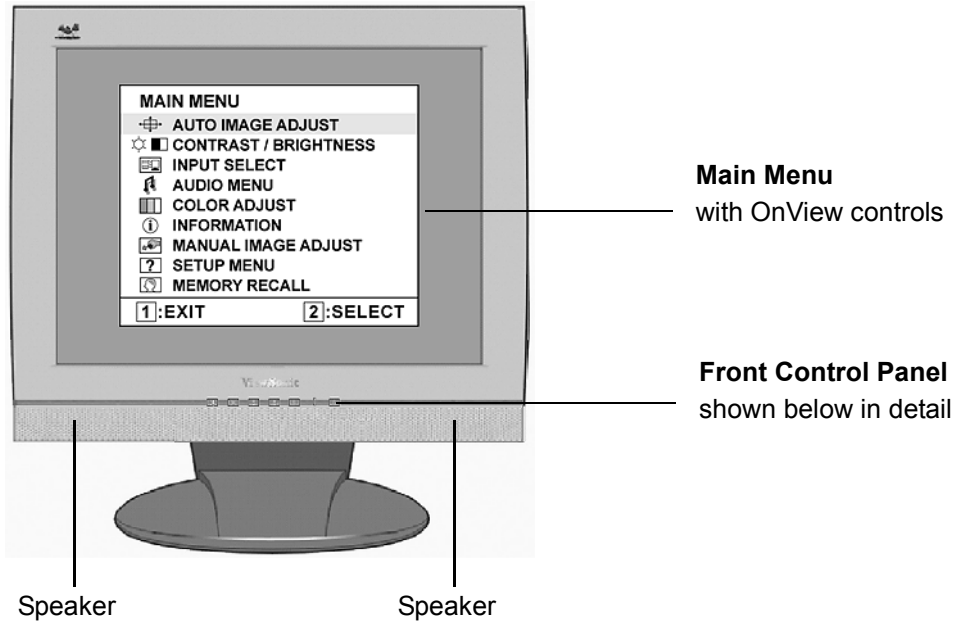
MAIN MENU
AUTO IMAGE ADJUST
CONTRAST / BRIGHTNESS
INPUT SELECT
AUDIO MENU
COLOR ADJUST
INFORMATION
MANUAL IMAGE ADJUST
SETUP MENU
MEMORY RECALL
1:EXIT
2:SELECT

ViewSonic

**Main Menu**
with OnView controls

**Front Control Panel**
shown below in detail

Speaker

Speaker